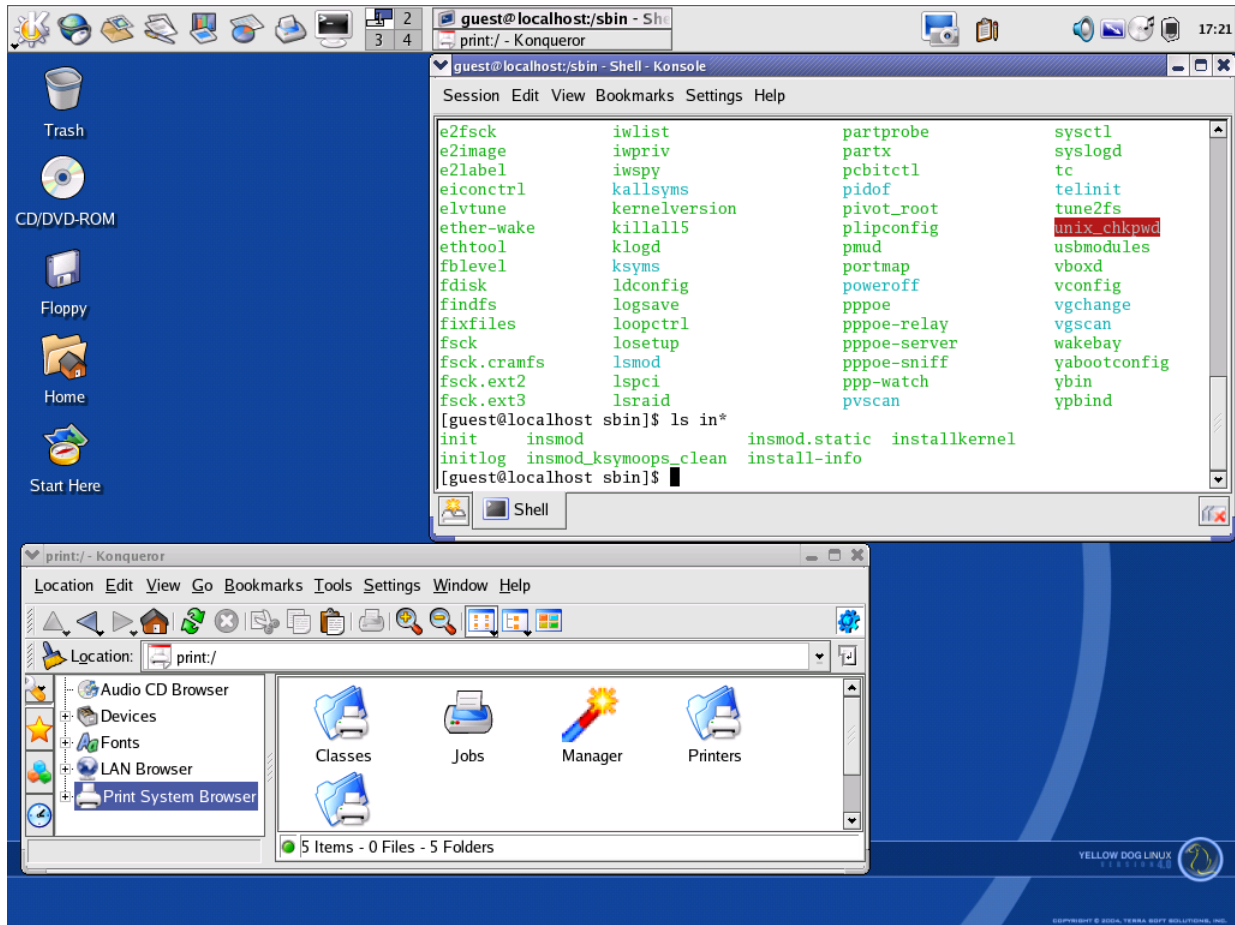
2
3 4
guest@localhost:/sbin - She
print:/ - Konqueror
17:21

Trash
CD/DVD-ROM
Floppy
Home
Start Here

guest@localhost:/sbin - Shell - Konsole
Session Edit View Bookmarks Settings Help

e2fsck
e2image
e2label
eiconctrl
elvtune
ether-wake
ethtool
fblevel
fdisk
findfs
fixfiles
fsck
fsck.cramfs
fsck.ext2
fsck.ext3

iwlist
iwpriv
iwspy
kallsyms
kernelversion
killall5
klogd
ksyms
ldconfig
logsave
loopctrl
losetup
lsmod
lspci
lsraid

partprobe
partx
pcbitctl
pidof
pivot_root
plipconfig
pmud
portmap
poweroff
pppoe
pppoe-relay
pppoe-server
pppoe-sniff
ppp-watch
pvscan

sysctl
syslogd
tc
telinit
tune2fs
unix_chkpwd
usbmodules
vboxd
vconfig
vgchange
vgscan
wakebay
yabootconfig
ybin
ypbind

[guest@localhost sbin]$ ls in*
init insmod insmod.static installkernel
initlog insmod_ksymoops_clean install-info
[guest@localhost sbin]$

Shell

print:/ - Konqueror
Location Edit View Go Bookmarks Tools Settings Window Help
Location: print:/
Audio CD Browser
Devices
Fonts
LAN Browser
Print System Browser
Classes
Jobs
Manager
Printers
5 Items - 0 Files - 5 Folders

YELLOW DOG LINUX
COPYRIGHT © 2004, TERRA SOFT SOLUTIONS, INC.